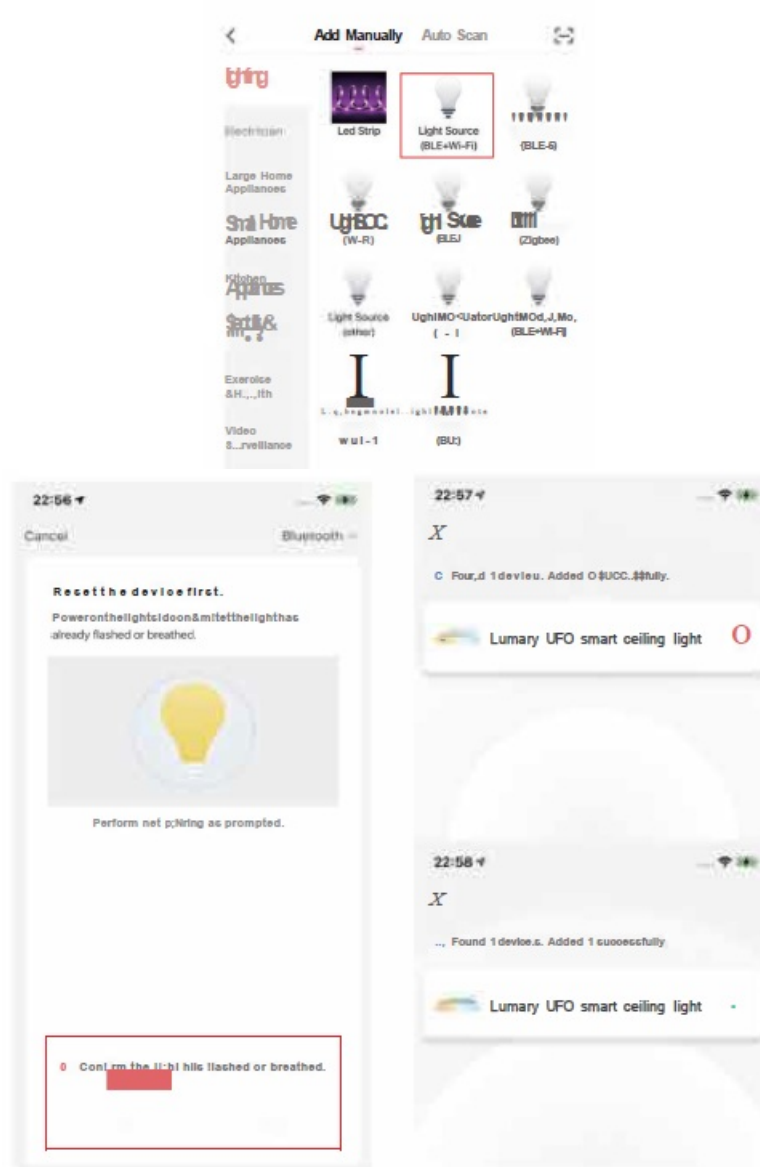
<

Add Manually Auto Scan

lighting

Electrician

Large Home Appliances

Small Home Appliances

Kitchen Appliances

Security & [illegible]

Exercise &H...,ith

Video S...rveillance

Led Strip

Light Source (BLE+Wi-Fi)

(BLE-5)

UghBOC (W-R)

Ight Soure (BLEJ

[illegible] (Zigbee)

Light Source (other)

UghIMO<UatorUghtMOd,J,Mo, ( - I (BLE+Wi-Fi)

wul-1

(BU:)

22:56

Cancel

Bluetooth

Resetthedevicefirst.

Poweronthelightsldoon&mitetthelighthas already flashed or breathed.

Perform net p;Nring as prompted.

0 Conl.rm the li:bl hils llashed or breathed.

22:57

X

C Four,d 1devleu. Added O$UCC..$$fully.

Lumary UFO smart ceiling light O

22:58

X

.., Found 1device.s. Added 1 successfully

Lumary UFO smart ceiling light